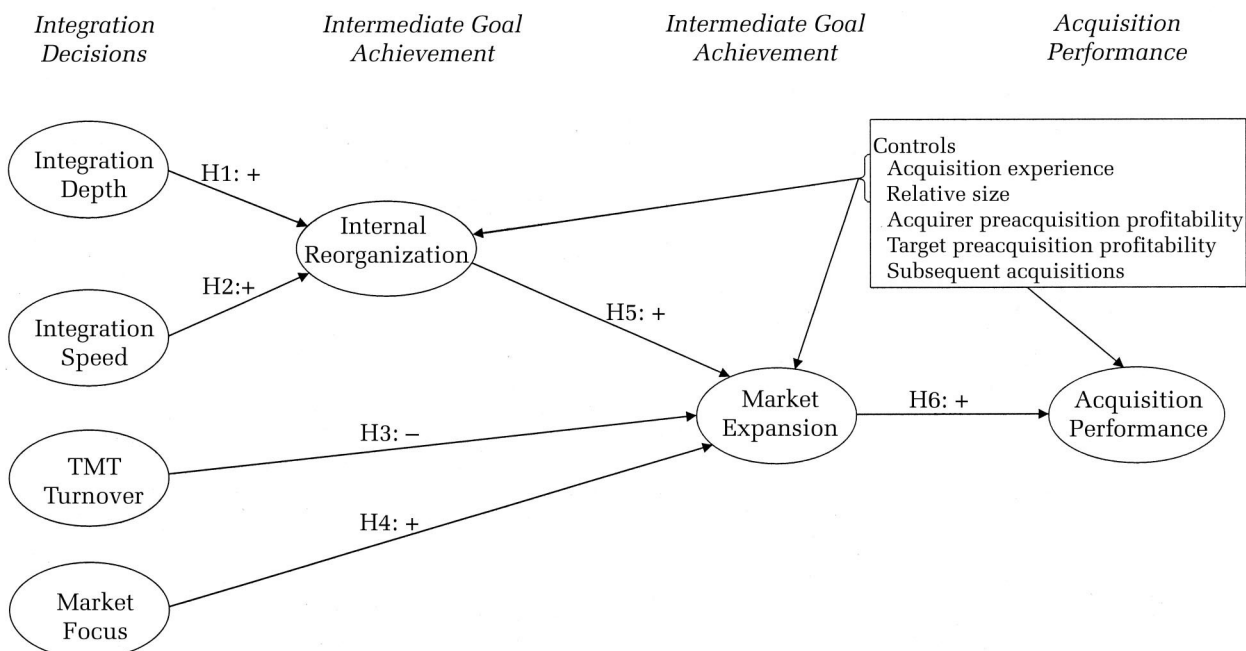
Integration Decisions

Intermediate Goal Achievement

Intermediate Goal Achievement

Acquisition Performance

Integration Depth

H1: +

Internal Reorganization

H2:+

Integration Speed

Controls
Acquisition experience
Relative size
Acquirer preacquisition profitability
Target preacquisition profitability
Subsequent acquisitions

H5: +

Market Expansion

H6: +

Acquisition Performance

H3: −

TMT Turnover

H4: +

Market Focus